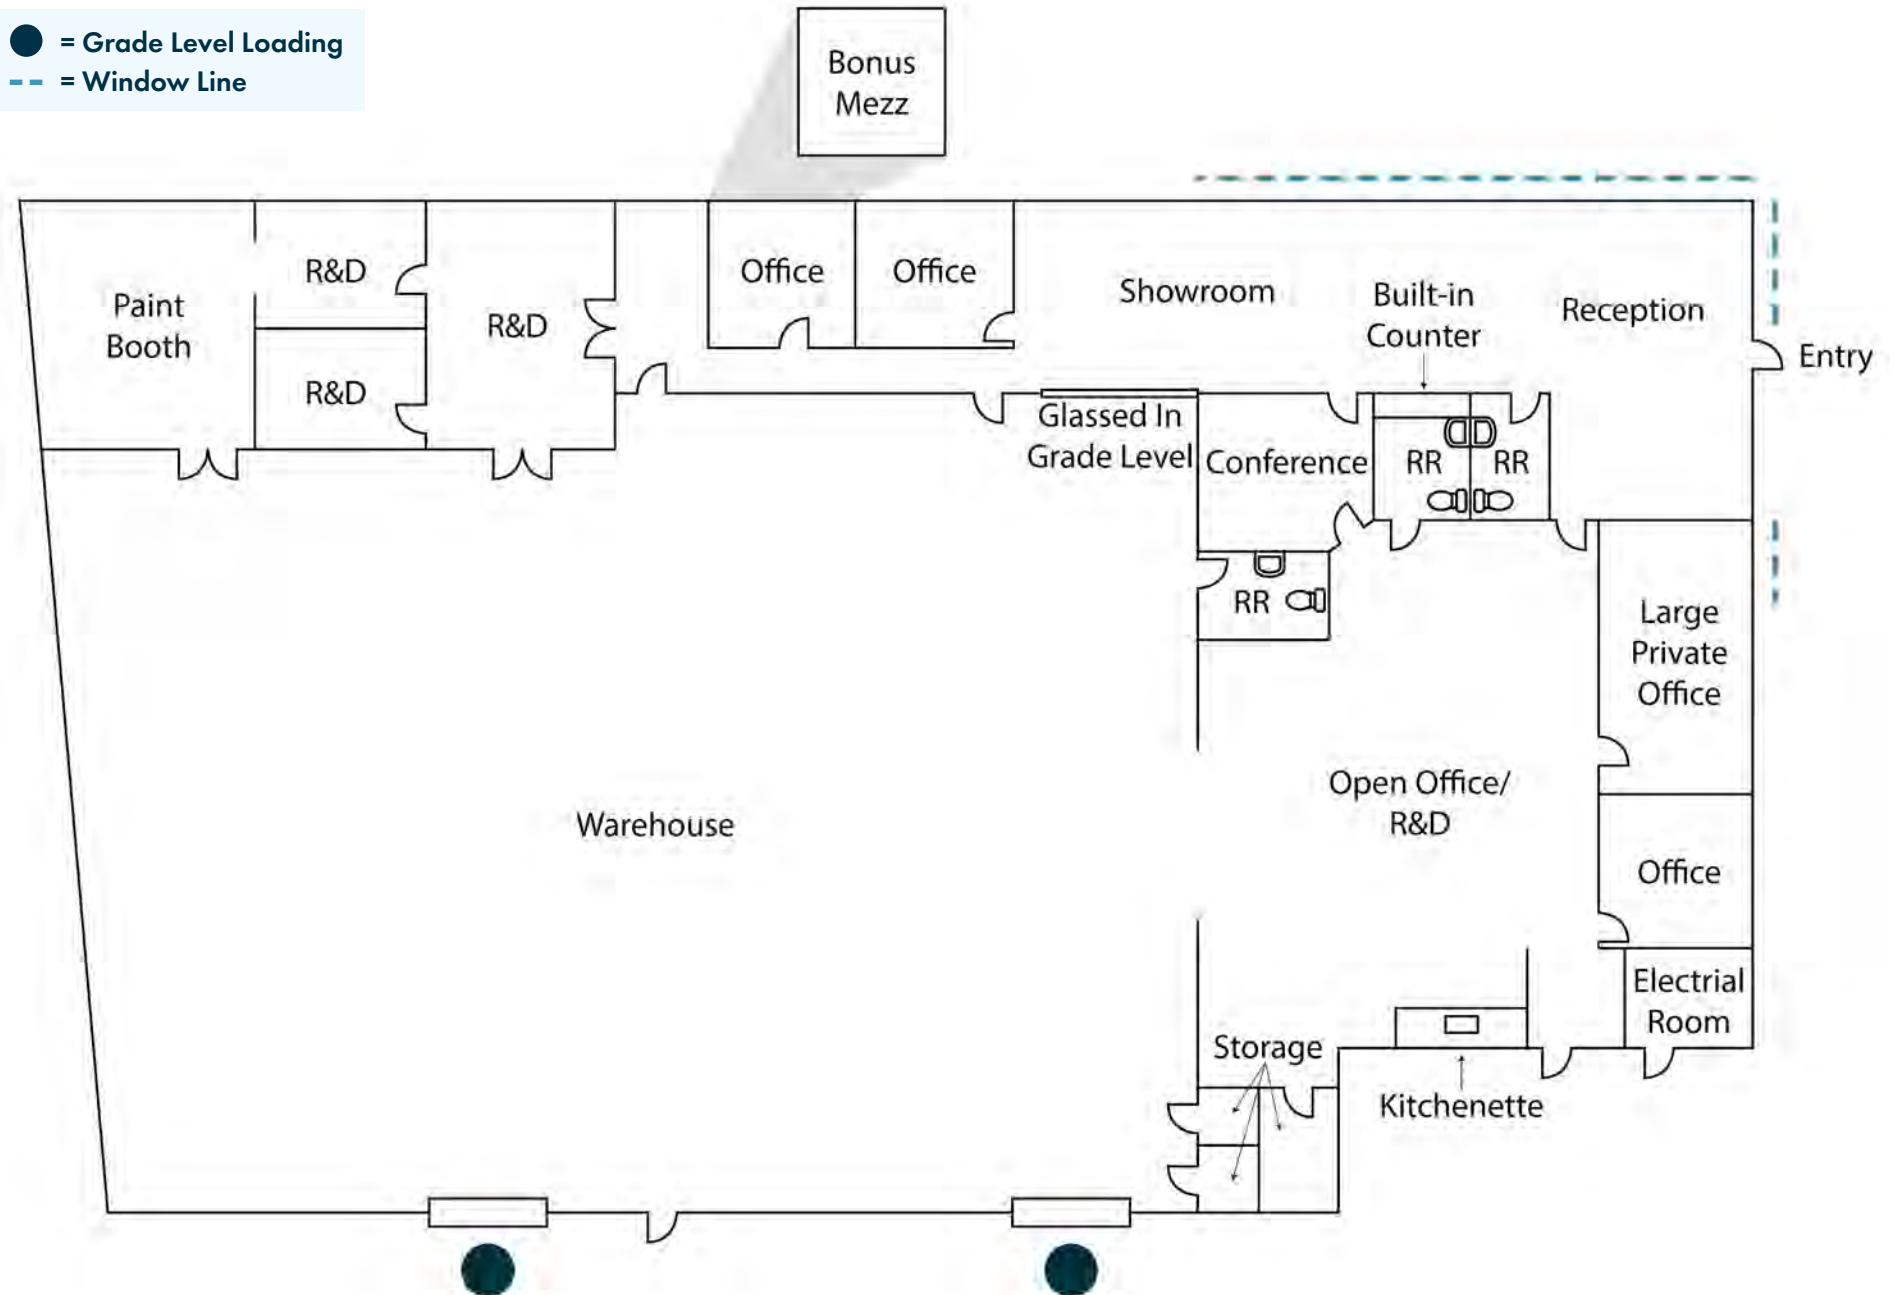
= Grade Level Loading
= Window Line

Bonus Mezz

Paint Booth

R&D

R&D

R&D

Office

Office

Showroom

Built-in Counter

Reception

Entry

Glassed In Grade Level

Conference

RR

RR

RR

Large Private Office

Open Office/ R&D

Warehouse

Office

Electrial Room

Storage

Kitchenette